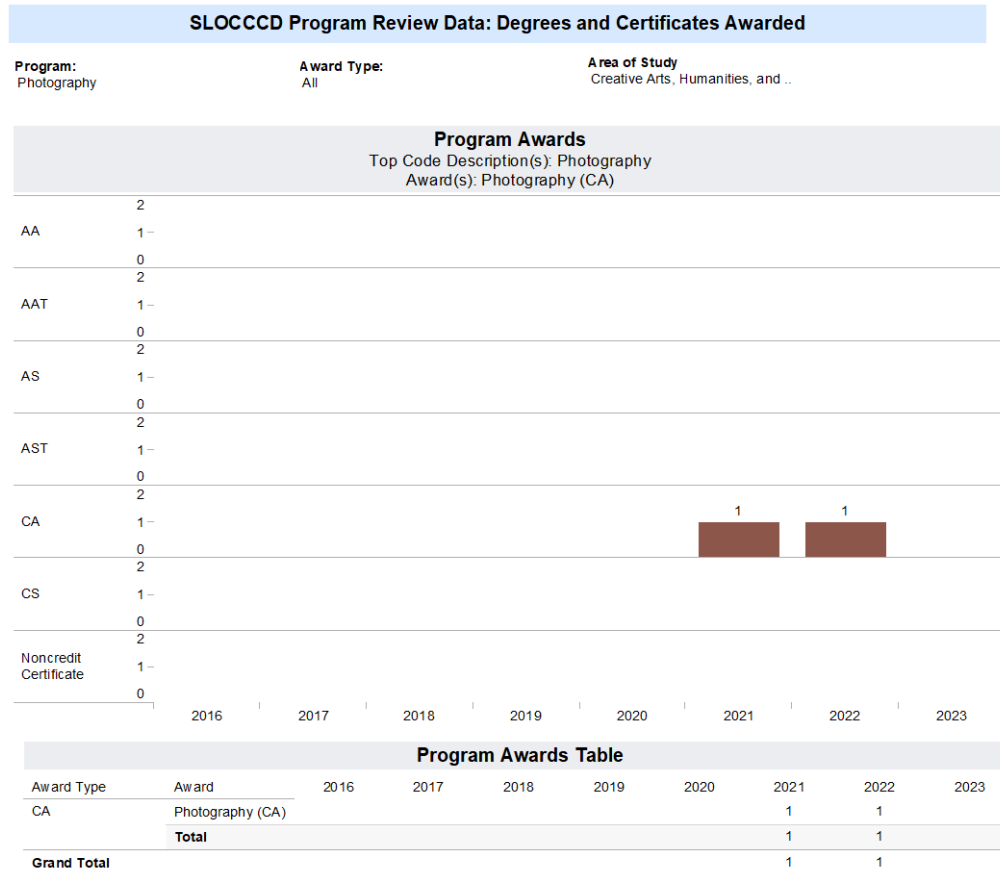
SLOCCCD Program Review Data: Degrees and Certificates Awarded

Program:
Photography

Award Type:
All

Area of Study
Creative Arts, Humanities, and ..

Program Awards
Top Code Description(s): Photography
Award(s): Photography (CA)

AA 2 1 0
AAT 2 1 0
AS 2 1 0
AST 2 1 0
CA 2 1 0
1 1
CS 2 1 0
Noncredit Certificate 2 1 0

2016 2017 2018 2019 2020 2021 2022 2023

Program Awards Table

| Award Type | Award | 2016 | 2017 | 2018 | 2019 | 2020 | 2021 | 2022 | 2023 |
|---|---|---|---|---|---|---|---|---|---|
| CA | Photography (CA) | | | | | | 1 | 1 | |
| | Total | | | | | | 1 | 1 | |
| Grand Total | | | | | | | 1 | 1 | |